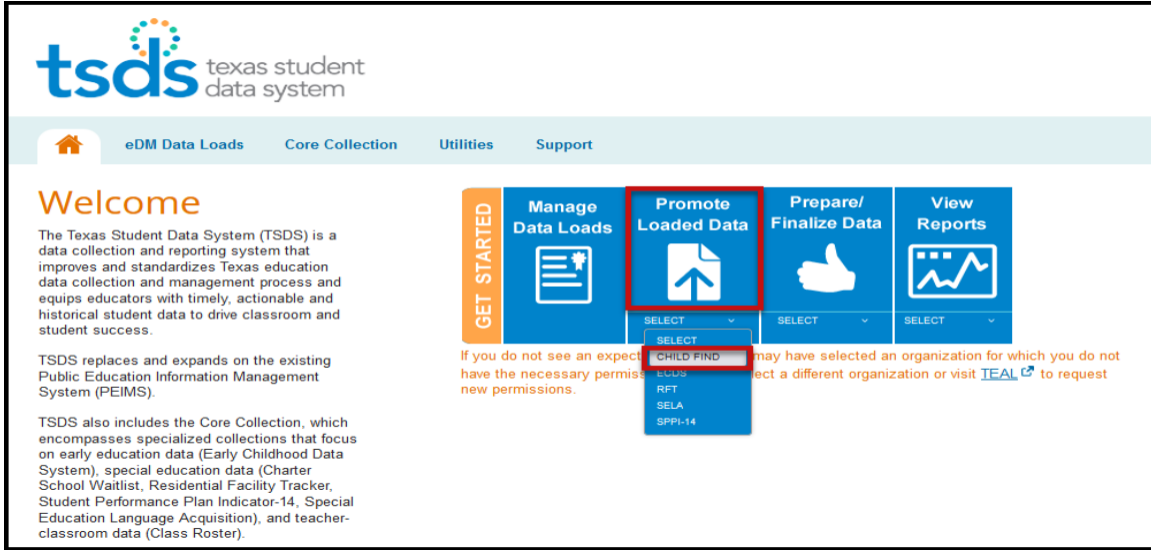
tsds texas student data system

eDM Data Loads Core Collection Utilities Support

Welcome

The Texas Student Data System (TSDS) is a data collection and reporting system that improves and standardizes Texas education data collection and management process and equips educators with timely, actionable and historical student data to drive classroom and student success.

TSDS replaces and expands on the existing Public Education Information Management System (PEIMS).

TSDS also includes the Core Collection, which encompasses specialized collections that focus on early education data (Early Childhood Data System), special education data (Charter School Waitlist, Residential Facility Tracker, Student Performance Plan Indicator-14, Special Education Language Acquisition), and teacher-classroom data (Class Roster).

GET STARTED

Manage Data Loads

Promote Loaded Data

Prepare/ Finalize Data

View Reports

SELECT
SELECT
SELECT
SELECT

SELECT
CHILD FIND
ECDS
RFT
SELA
SPPI-14

If you do not see an expect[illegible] may have selected an organization for which you do not have the necessary permis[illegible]lect a different organization or visit TEAL to request new permissions.